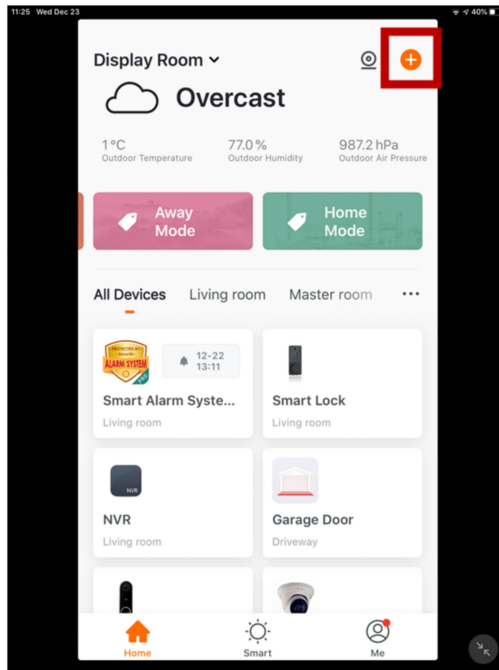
11:25 Wed Dec 23

40%

Display Room

Overcast

1 °C
Outdoor Temperature

77.0 %
Outdoor Humidity

987.2 hPa
Outdoor Air Pressure

Away Mode

Home Mode

All Devices

Living room

Master room

PROTECTED BY
ALARM SYSTEM

12-22
13:11

Smart Alarm Syste...
Living room

Smart Lock
Living room

NVR

NVR
Living room

Garage Door
Driveway

Home

Smart

Me